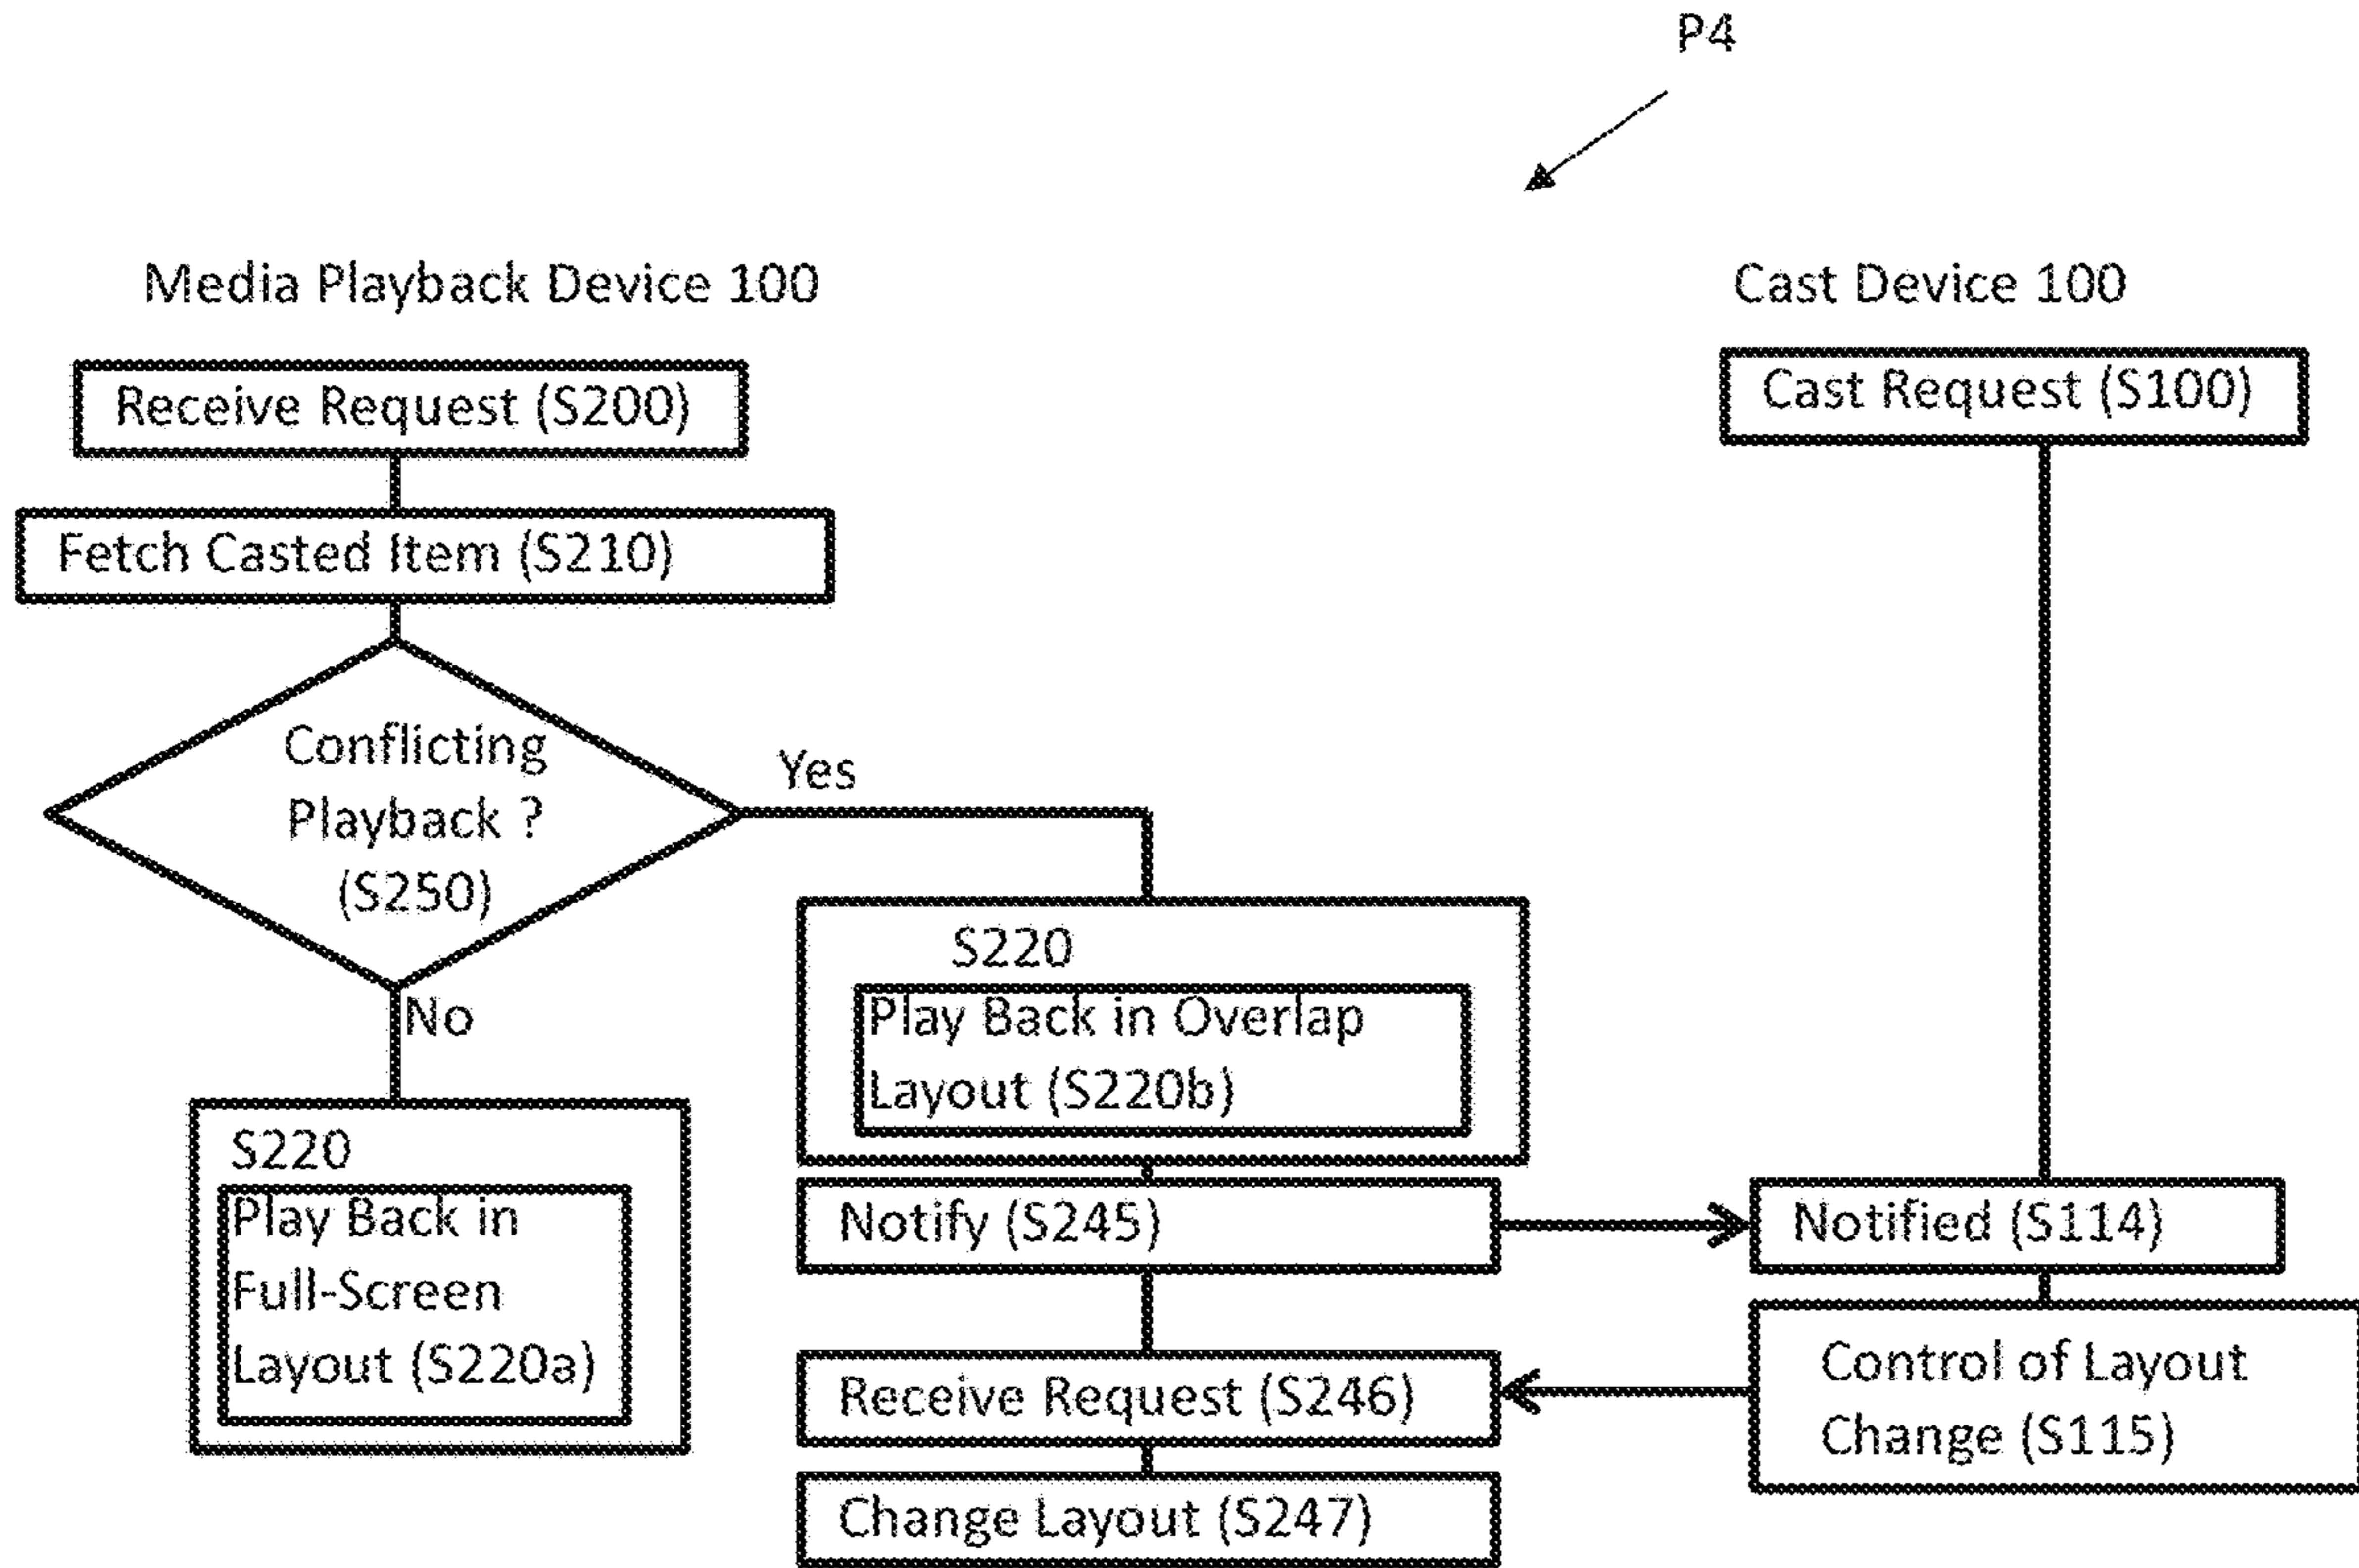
P4

Media Playback Device 100

Cast Device 100

Receive Request (S200)

Fetch Casted Item (S210)

Conflicting Playback ? (S250)

Yes

No

S220

Play Back in Full-Screen Layout (S220a)

S220

Play Back in Overlap Layout (S220b)

Notify (S245)

Receive Request (S246)

Change Layout (S247)

Cast Request (S100)

Notified (S114)

Control of Layout Change (S115)